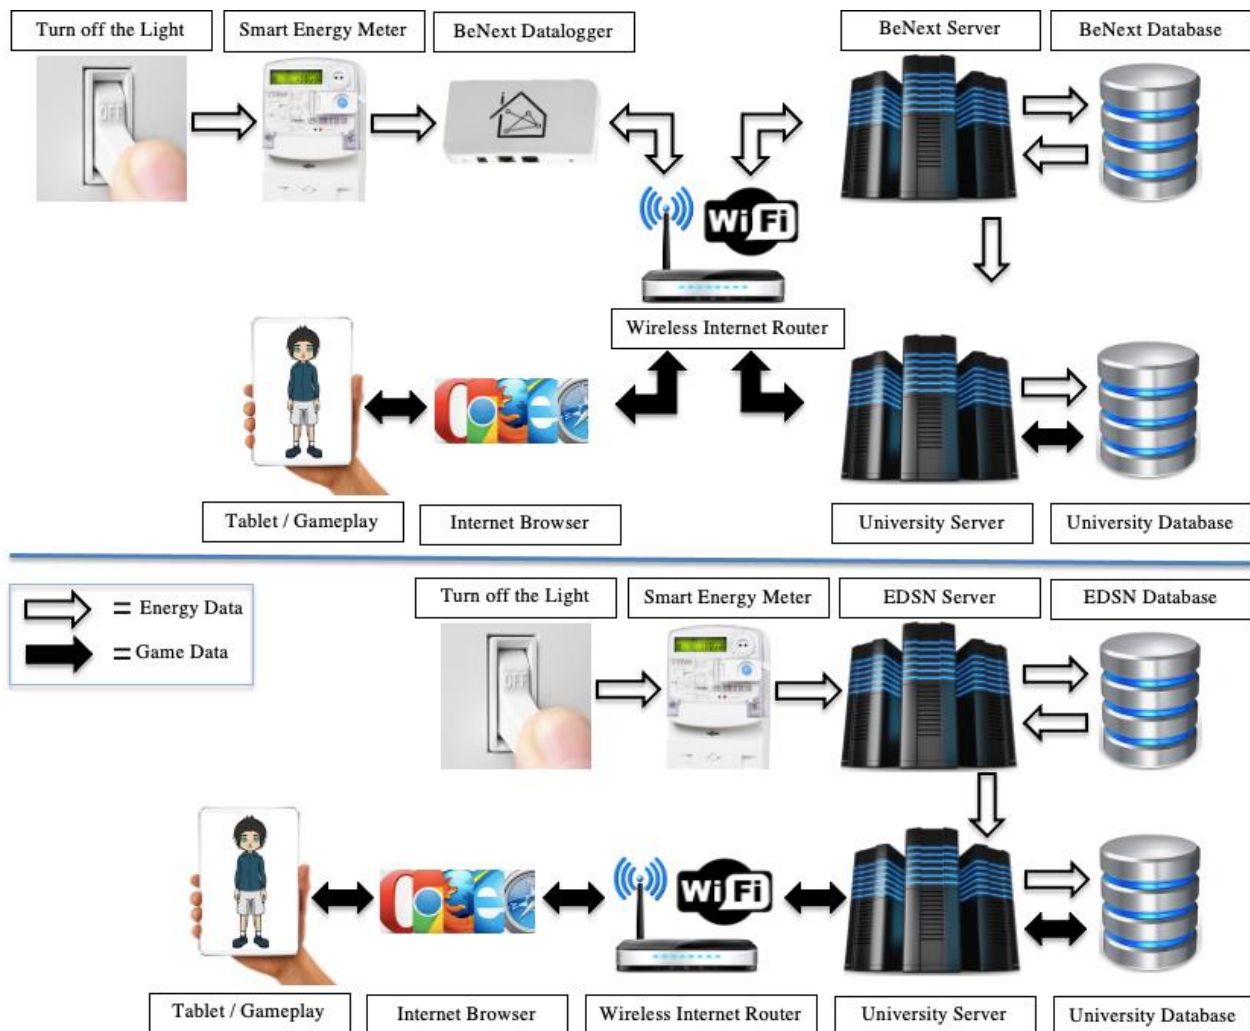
Turn off the Light

Smart Energy Meter

BeNext Datalogger

BeNext Server

BeNext Database

OFF

Wi Fi

Wireless Internet Router

Tablet / Gameplay

Internet Browser

University Server

University Database

= Energy Data

= Game Data

Turn off the Light

Smart Energy Meter

EDSN Server

EDSN Database

OFF

Wi Fi

Tablet / Gameplay

Internet Browser

Wireless Internet Router

University Server

University Database